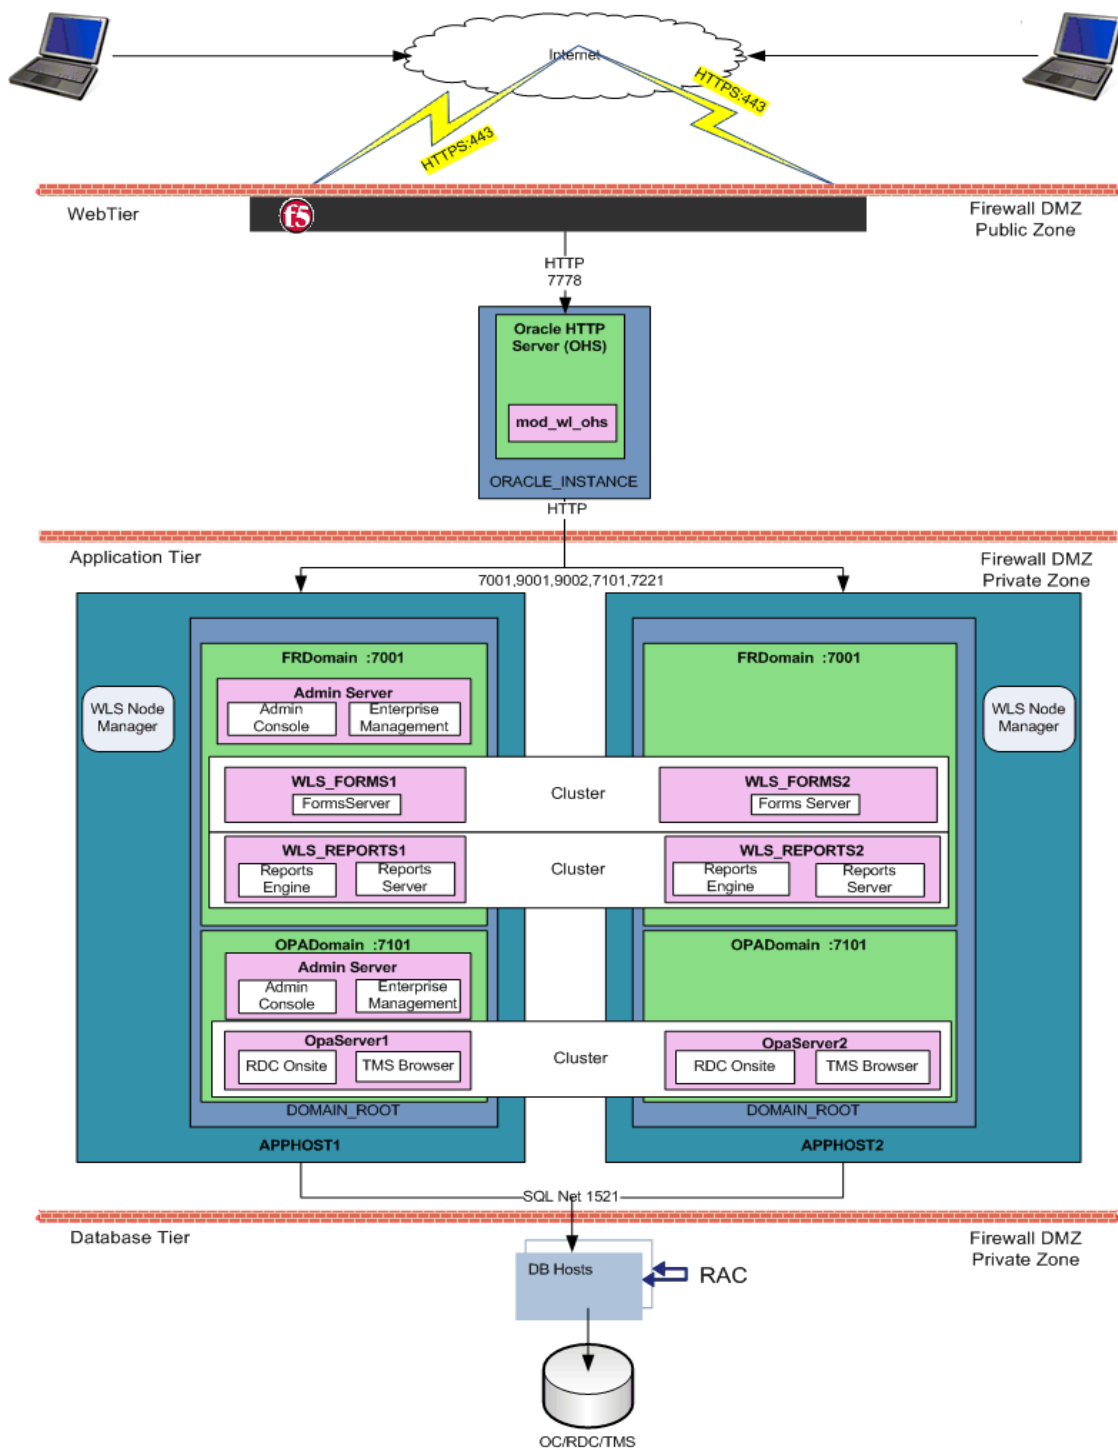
Internet

HTTPS:443

HTTPS:443

WebTier

f5

Firewall DMZ
Public Zone

HTTP
7778

Oracle HTTP Server (OHS)

mod_wl_ohs

ORACLE_INSTANCE

HTTP

Application Tier

Firewall DMZ
Private Zone

7001,9001,9002,7101,7221

WLS Node Manager

FRDomain :7001

Admin Server

Admin Console

Enterprise Management

WLS_FORMS1

FormsServer

Cluster

WLS_REPORTS1

Reports Engine

Reports Server

Cluster

OPADomain :7101

Admin Server

Admin Console

Enterprise Management

OpaServer1

RDC Onsite

TMS Browser

Cluster

DOMAIN_ROOT

APPHOST1

FRDomain :7001

WLS Node Manager

WLS_FORMS2

Forms Server

WLS_REPORTS2

Reports Engine

Reports Server

OPADomain :7101

OpaServer2

RDC Onsite

TMS Browser

DOMAIN_ROOT

APPHOST2

SQL Net 1521

Database Tier

Firewall DMZ
Private Zone

DB Hosts

RAC

OC/RDC/TMS